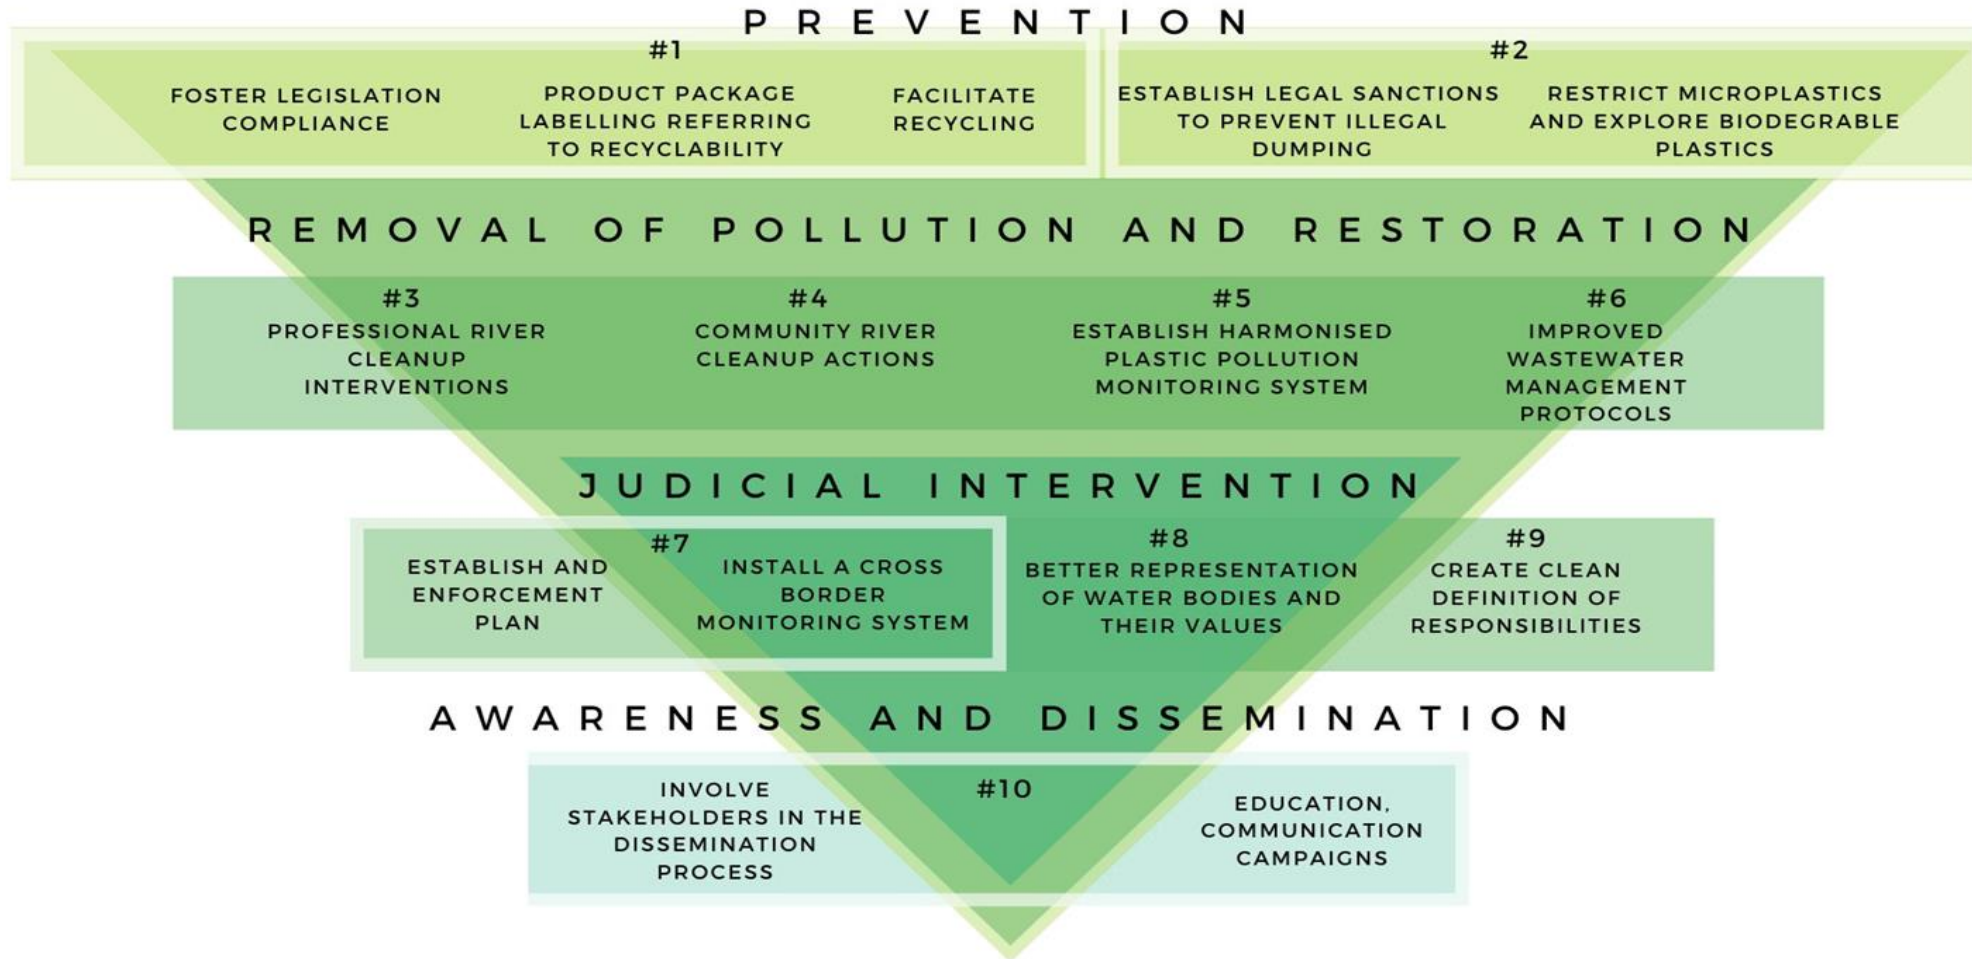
PREVENTION

#1

FOSTER LEGISLATION COMPLIANCE

PRODUCT PACKAGE LABELLING REFERRING TO RECYCLABILITY

FACILITATE RECYCLING

#2

ESTABLISH LEGAL SANCTIONS TO PREVENT ILLEGAL DUMPING

RESTRICT MICROPLASTICS AND EXPLORE BIODEGRABLE PLASTICS

REMOVAL OF POLLUTION AND RESTORATION

#3

PROFESSIONAL RIVER CLEANUP INTERVENTIONS

#4

COMMUNITY RIVER CLEANUP ACTIONS

#5

ESTABLISH HARMONISED PLASTIC POLLUTION MONITORING SYSTEM

#6

IMPROVED WASTEWATER MANAGEMENT PROTOCOLS

JUDICIAL INTERVENTION

#7

ESTABLISH AND ENFORCEMENT PLAN

INSTALL A CROSS BORDER MONITORING SYSTEM

#8

BETTER REPRESENTATION OF WATER BODIES AND THEIR VALUES

#9

CREATE CLEAN DEFINITION OF RESPONSIBILITIES

AWARENESS AND DISSEMINATION

#10

INVOLVE STAKEHOLDERS IN THE DISSEMINATION PROCESS

EDUCATION, COMMUNICATION CAMPAIGNS